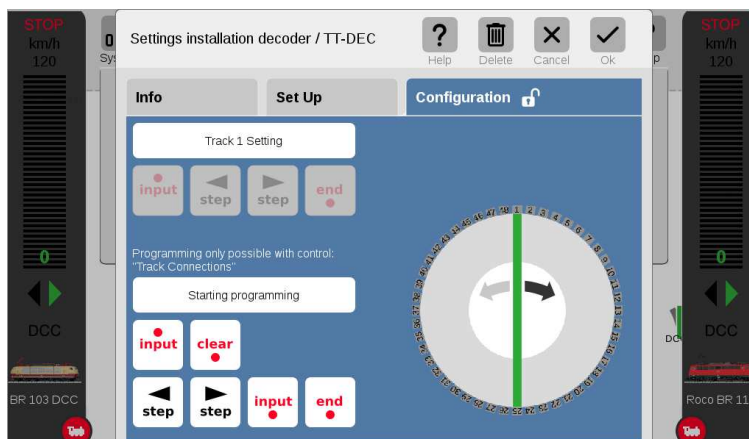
STOP
km/h
120
0
DCC
BR 103 DCC

Settings installation decoder / TT-DEC
Help
Delete
Cancel
Ok

Info
Set Up
Configuration

Track 1 Setting
input
step
step
end

Programming only possible with control: "Track Connections"
Starting programming
input
clear
step
step
input
end

STOP
km/h
120
0
DCC
Roco BR 11